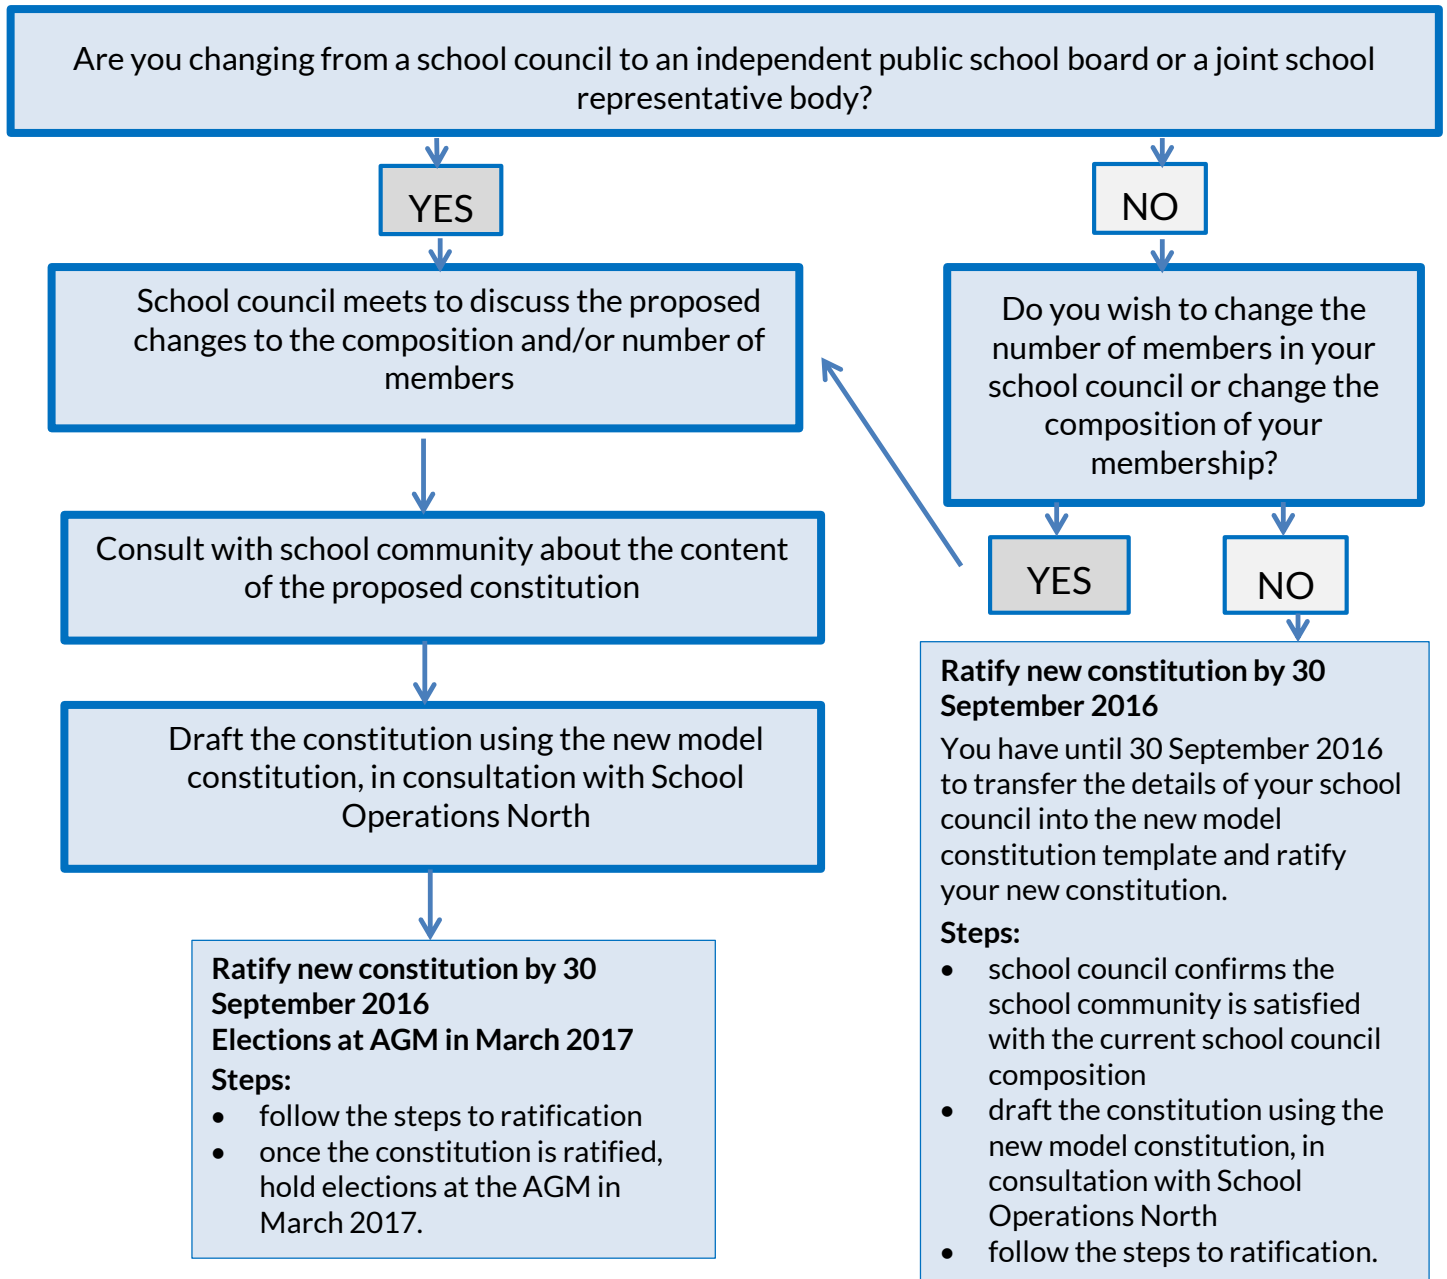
Are you changing from a school council to an independent public school board or a joint school representative body?

YES

NO

School council meets to discuss the proposed changes to the composition and/or number of members

Consult with school community about the content of the proposed constitution

Draft the constitution using the new model constitution, in consultation with School Operations North

**Ratify new constitution by 30 September 2016**
**Elections at AGM in March 2017**
**Steps:**
- follow the steps to ratification
- once the constitution is ratified, hold elections at the AGM in March 2017.

Do you wish to change the number of members in your school council or change the composition of your membership?

YES

NO

**Ratify new constitution by 30 September 2016**
You have until 30 September 2016 to transfer the details of your school council into the new model constitution template and ratify your new constitution.
**Steps:**
- school council confirms the school community is satisfied with the current school council composition
- draft the constitution using the new model constitution, in consultation with School Operations North
- follow the steps to ratification.